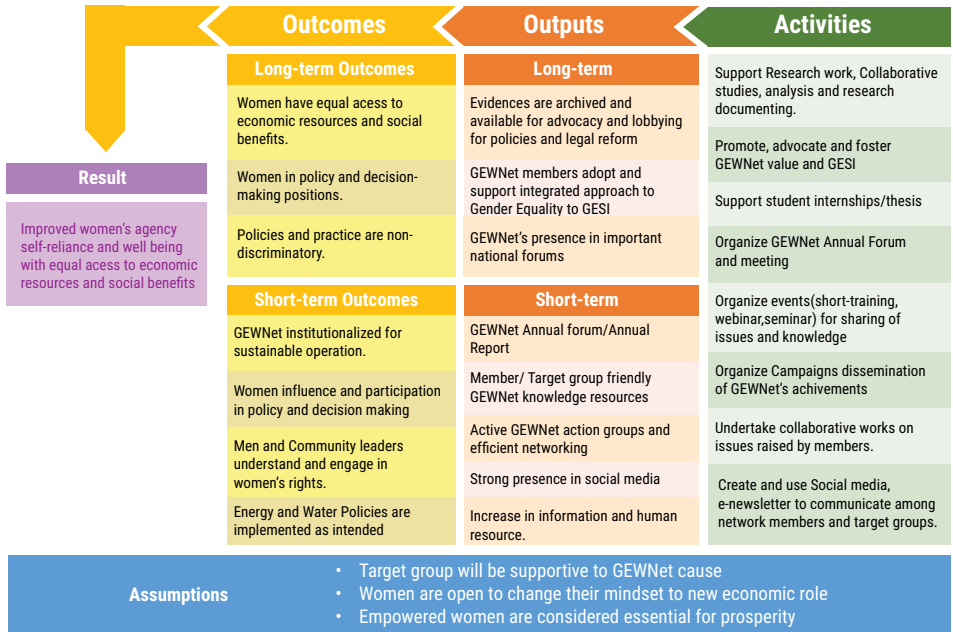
Outcomes

Outputs

Activities

Result

Improved women's agency self-reliance and well being with equal acess to economic resources and social benefits

Long-term Outcomes

Women have equal acess to economic resources and social benefits.

Women in policy and decision-making positions.

Policies and practice are non-discriminatory.

Short-term Outcomes

GEWNet institutionalized for sustainable operation.

Women influence and participation in policy and decision making

Men and Community leaders understand and engage in women's rights.

Energy and Water Policies are implemented as intended

Long-term

Evidences are archived and available for advocacy and lobbying for policies and legal reform

GEWNet members adopt and support integrated approach to Gender Equality to GESI

GEWNet's presence in important national forums

Short-term

GEWNet Annual forum/Annual Report

Member/ Target group friendly GEWNet knowledge resources

Active GEWNet action groups and efficient networking

Strong presence in social media

Increase in information and human resource.

Support Research work, Collaborative studies, analysis and research documenting.

Promote, advocate and foster GEWNet value and GESI

Support student internships/thesis

Organize GEWNet Annual Forum and meeting

Organize events(short-training, webinar,seminar) for sharing of issues and knowledge

Organize Campaigns dissemination of GEWNet's achivements

Undertake collaborative works on issues raised by members.

Create and use Social media, e-newsletter to communicate among network members and target groups.

Assumptions

• Target group will be supportive to GEWNet cause
• Women are open to change their mindset to new economic role
• Empowered women are considered essential for prosperity